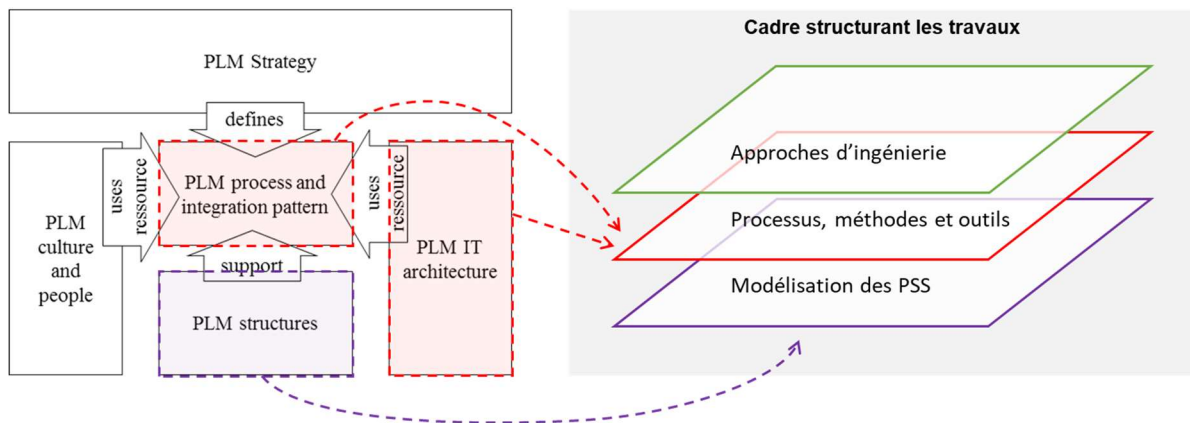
PLM Strategy

defines

uses ressource

PLM process and integration pattern

uses ressource

PLM culture and people

PLM IT architecture

support

PLM structures

Cadre structurant les travaux

Approches d'ingénierie

Processus, méthodes et outils

Modélisation des PSS